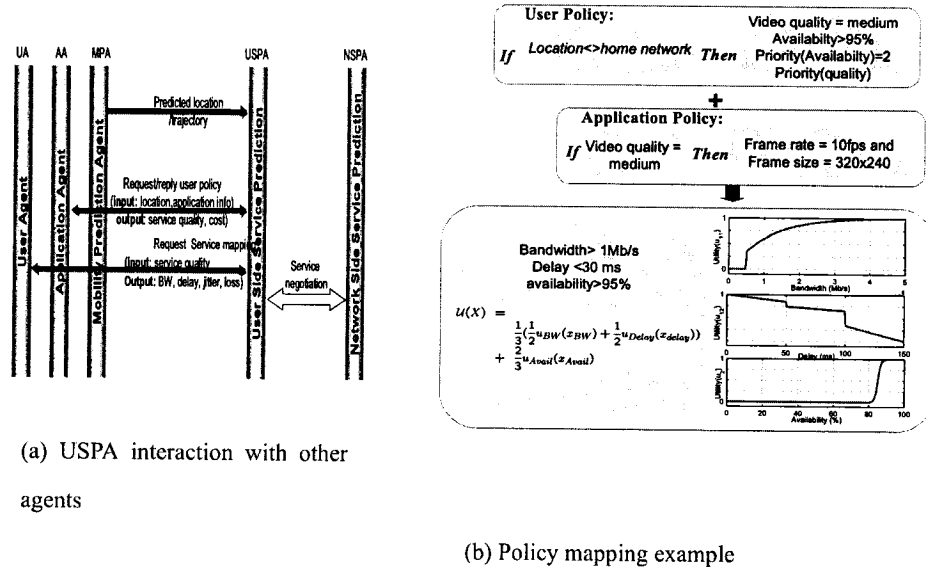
UA AA MPA USPA NSPA

User Agent

Application Agent

Mobility Prediction Agent

User Side Service Prediction

Network Side Service Prediction

Predicted location /trajectory

Request/reply user policy (Input: location,application info) output: service quality, cost)

Request Service mapping (Input: service quality Output: BW, delay, jitter, loss)

Service negotiation

(a) USPA interaction with other agents

User Policy:

If Location<>home network Then Video quality = medium Availabilty>95% Priority(Availabilty)=2 Priority(quality)

+

Application Policy:

If Video quality = medium Then Frame rate = 10fps and Frame size = 320x240

Bandwidth> 1Mb/s Delay <30 ms availability>95%

$U(X) = \frac{1}{3}(\frac{1}{2}u_{BW}(x_{BW}) + \frac{1}{2}u_{Delay}(x_{delay})) + \frac{2}{3}u_{Avail}(x_{Avail})$

Utility($u_1$)

0 1 2 3 4 5

Bandwidth (Mb/s)

Utility($u_2$)

0 50 100 150

Delay (ms)

Utility($u_3$)

0 20 40 60 80 100

Availability (%)

(b) Policy mapping example